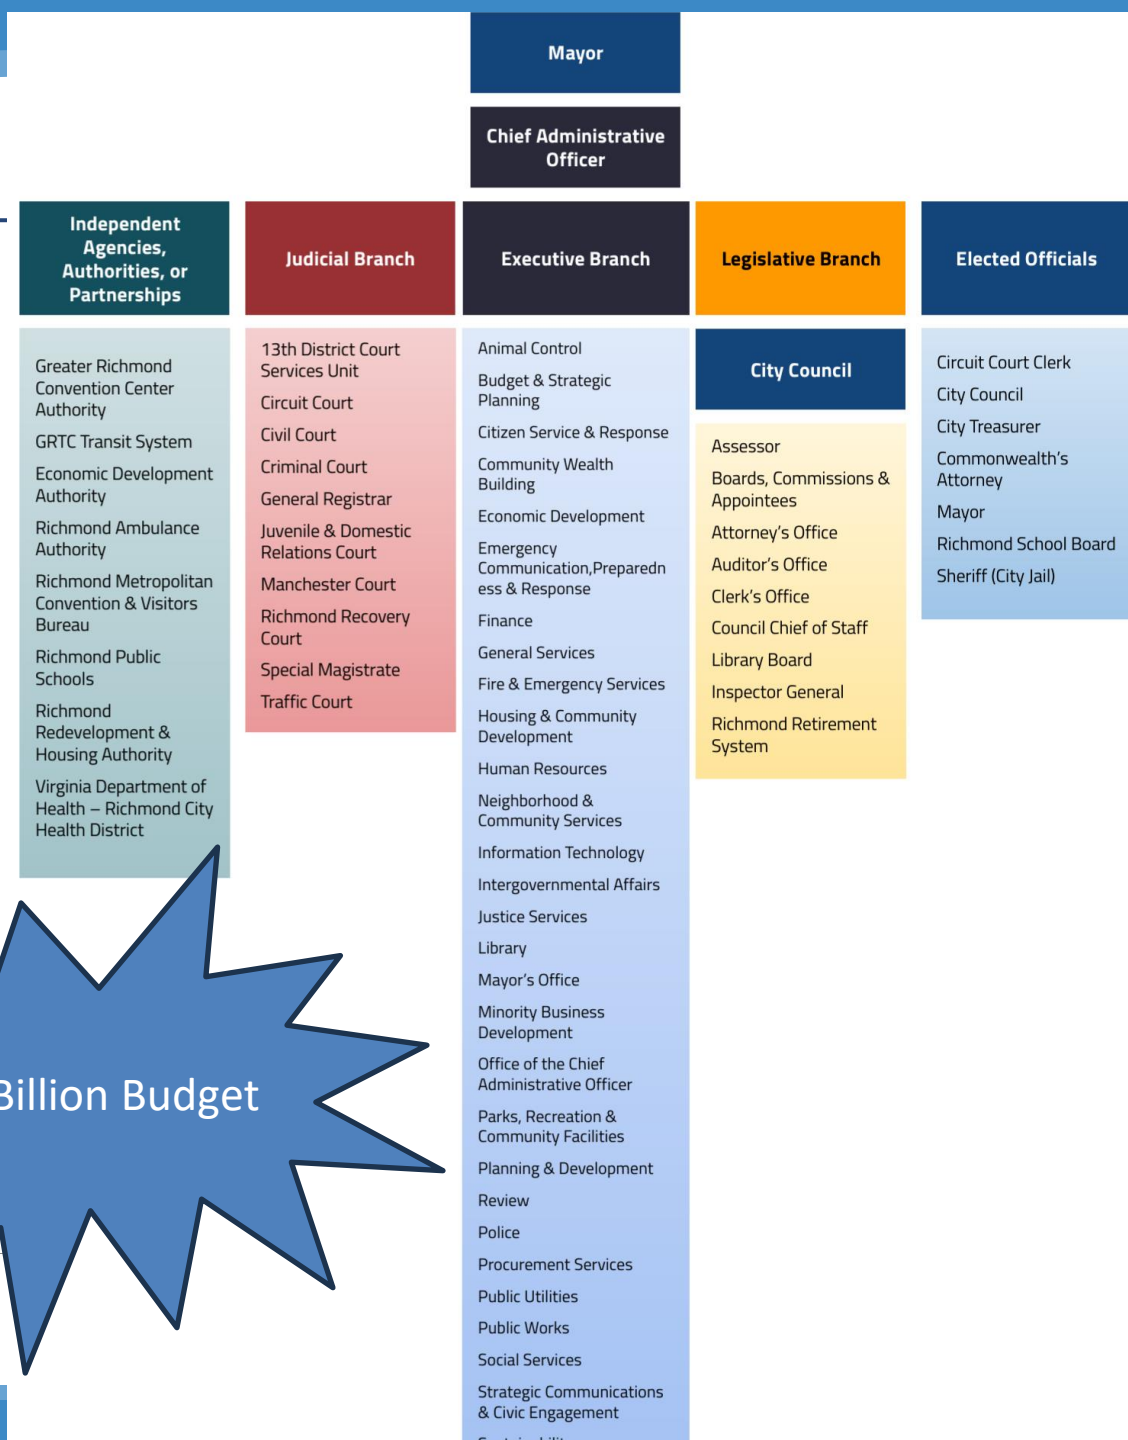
Mayor

Chief Administrative Officer

Independent Agencies, Authorities, or Partnerships

Judicial Branch

Executive Branch

Legislative Branch

Elected Officials

Greater Richmond Convention Center Authority
GRTC Transit System
Economic Development Authority
Richmond Ambulance Authority
Richmond Metropolitan Convention & Visitors Bureau
Richmond Public Schools
Richmond Redevelopment & Housing Authority
Virginia Department of Health – Richmond City Health District

13th District Court Services Unit
Circuit Court
Civil Court
Criminal Court
General Registrar
Juvenile & Domestic Relations Court
Manchester Court
Richmond Recovery Court
Special Magistrate
Traffic Court

Animal Control
Budget & Strategic Planning
Citizen Service & Response
Community Wealth Building
Economic Development
Emergency Communication,Preparedness & Response
Finance
General Services
Fire & Emergency Services
Housing & Community Development
Human Resources
Neighborhood & Community Services
Information Technology
Intergovernmental Affairs
Justice Services
Library
Mayor's Office
Minority Business Development
Office of the Chief Administrative Officer
Parks, Recreation & Community Facilities
Planning & Development Review
Police
Procurement Services
Public Utilities
Public Works
Social Services
Strategic Communications & Civic Engagement
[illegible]

City Council

Assessor
Boards, Commissions & Appointees
Attorney's Office
Auditor's Office
Clerk's Office
Council Chief of Staff
Library Board
Inspector General
Richmond Retirement System

Circuit Court Clerk
City Council
City Treasurer
Commonwealth's Attorney
Mayor
Richmond School Board
Sheriff (City Jail)

Billion Budget